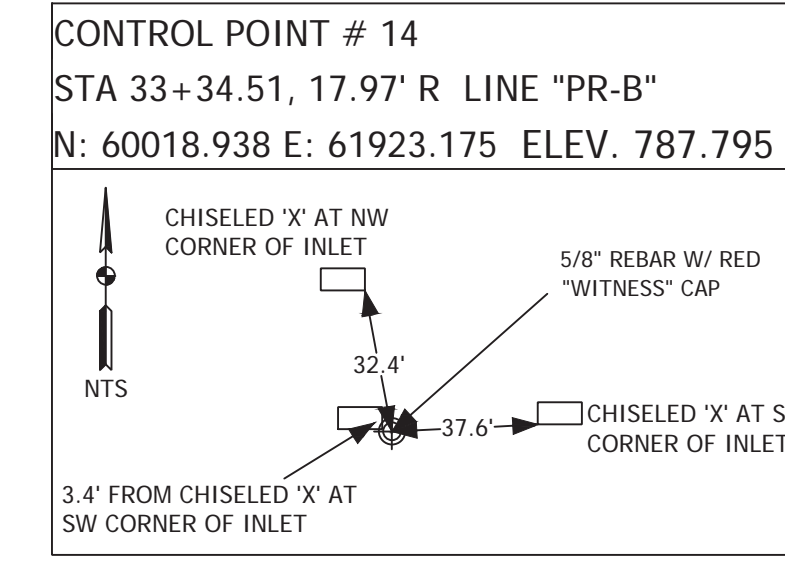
CONTROL POINT # 14

STA 33+34.51, 17.97' R LINE "PR-B"

N: 60018.938 E: 61923.175 ELEV. 787.795

CHISELED 'X' AT NW CORNER OF INLET

5/8" REBAR W/ RED "WITNESS" CAP

32.4'

NTS

37.6'

CHISELED 'X' AT S CORNER OF INLET

3.4' FROM CHISELED 'X' AT SW CORNER OF INLET